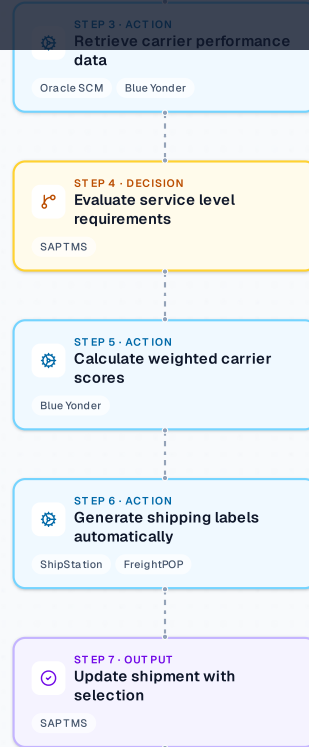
STEP 3 · ACTION
Retrieve carrier performance data

Oracle SCM
Blue Yonder

STEP 4 · DECISION
Evaluate service level requirements

SAP TMS

STEP 5 · ACTION
Calculate weighted carrier scores

Blue Yonder

STEP 6 · ACTION
Generate shipping labels automatically

ShipStation
FreightPOP

STEP 7 · OUTPUT
Update shipment with selection

SAP TMS